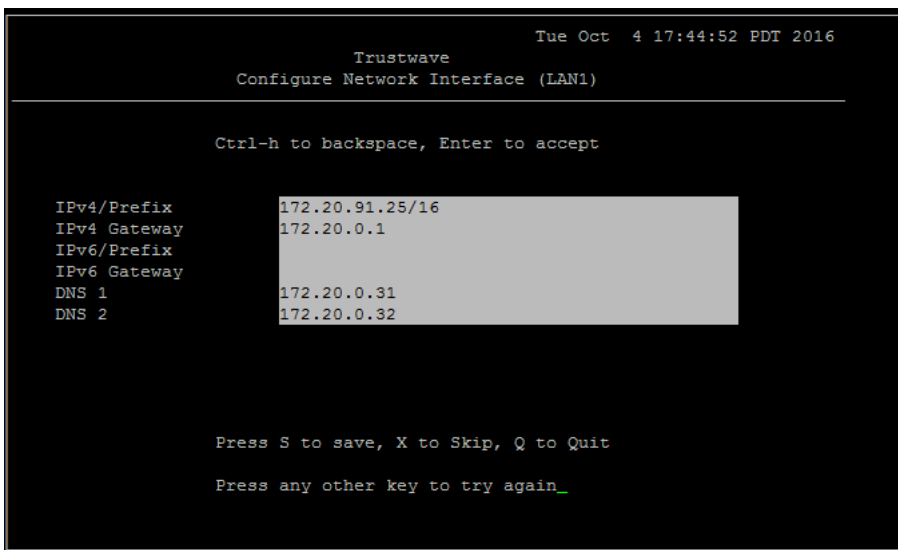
Tue Oct 4 17:44:52 PDT 2016

Trustwave

Configure Network Interface (LAN1)

Ctrl-h to backspace, Enter to accept

| | |
|---|---|
| IPv4/Prefix | 172.20.91.25/16 |
| IPv4 Gateway | 172.20.0.1 |
| IPv6/Prefix | |
| IPv6 Gateway | |
| DNS 1 | 172.20.0.31 |
| DNS 2 | 172.20.0.32 |

Press S to save, X to Skip, Q to Quit

Press any other key to try again_